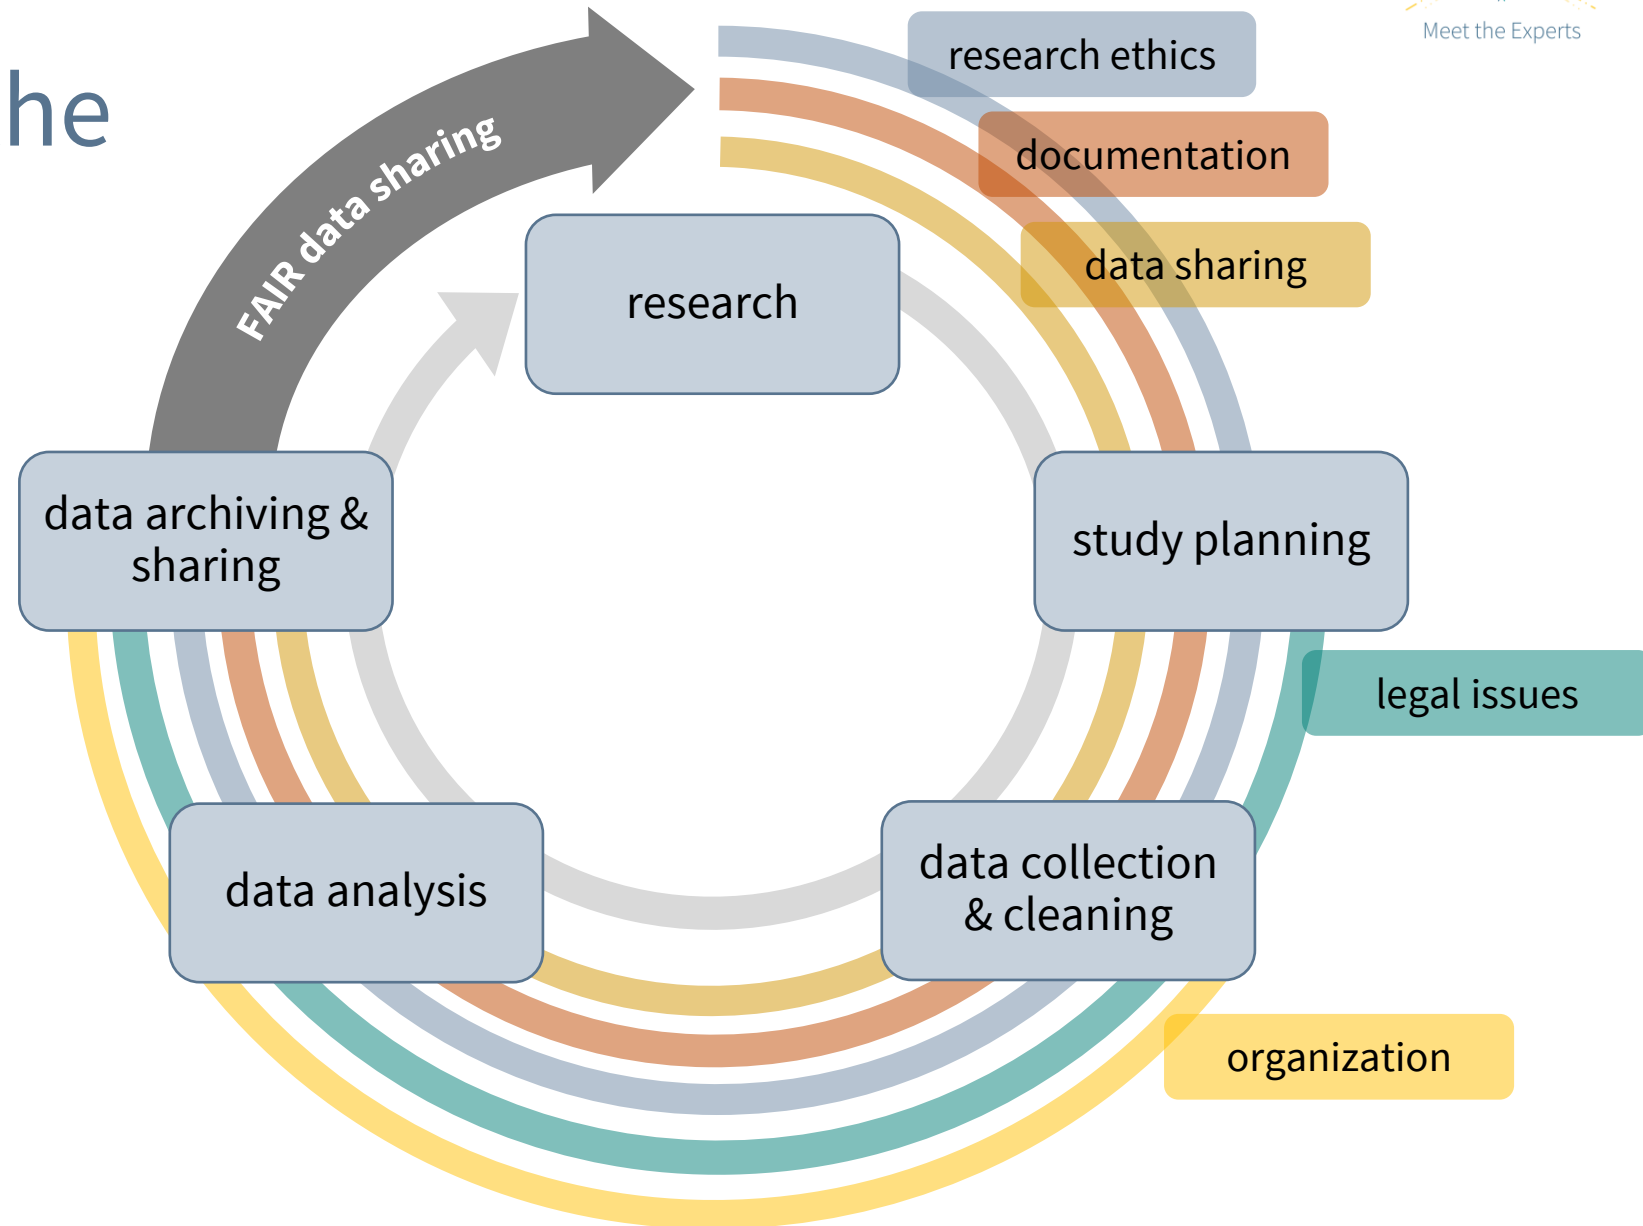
he

Meet the Experts

FAIR data sharing

research ethics

documentation

data sharing

research

data archiving & sharing

study planning

legal issues

data analysis

data collection & cleaning

organization